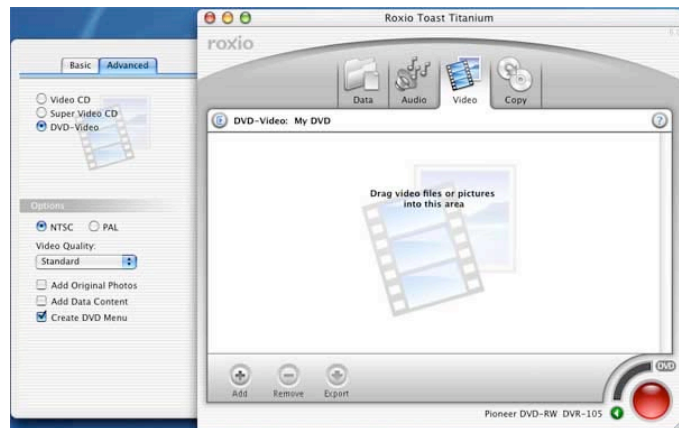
Basic Advanced

Video CD
Super Video CD
DVD-Video

Options

NTSC PAL

Video Quality:

Standard

Add Original Photos

Add Data Content

Create DVD Menu

Roxio Toast Titanium

roxio

Data Audio Video Copy

DVD-Video: My DVD

Drag video files or pictures into this area

Add Remove Export

DVD

Pioneer DVD-RW DVR-105